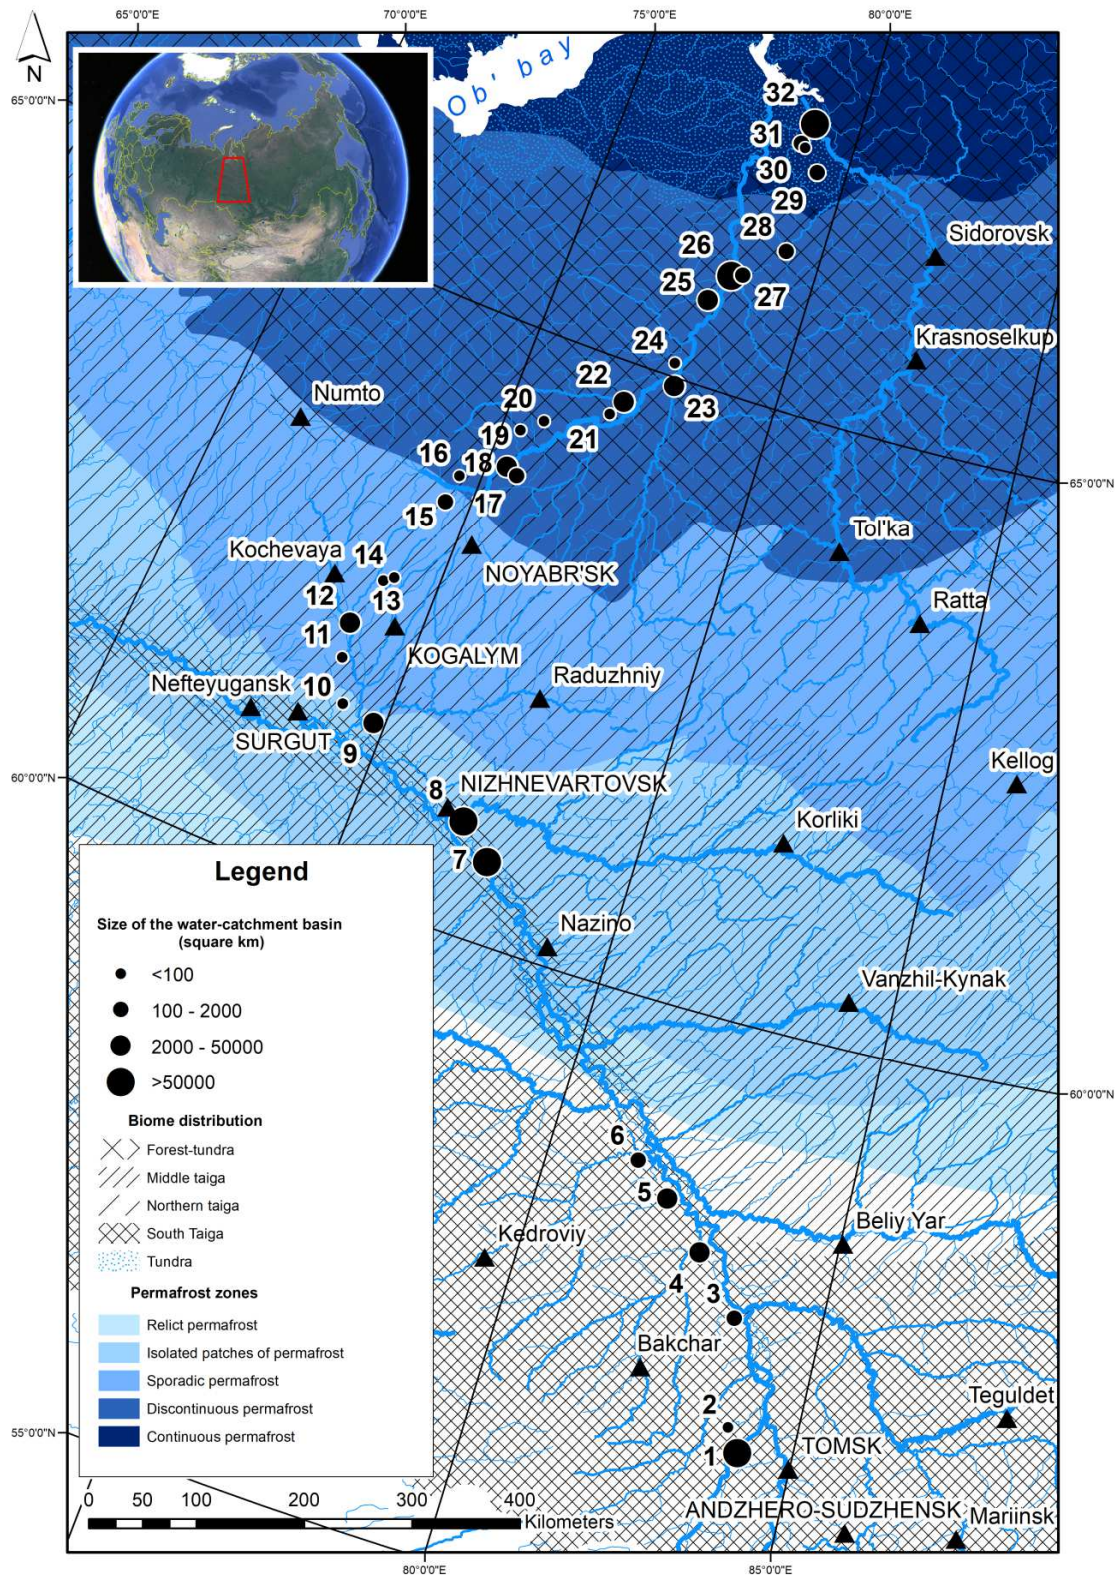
N

65°0'0"E 70°0'0"E 75°0'0"E 80°0'0"E

65°0'0"N

Ob' bay

32
31
30
29
28
26
25
27
Sidorovsk
Krasnoselkup
24
22
23
20
21
19
18
16
17
15
Numto
65°0'0"N
Tol'ka
Kochevaya
14
12
13
NOYABR'SK
11
KOGALYM
Ratta
Raduzhniy
Nefteyugansk
10
SURGUT
9
60°0'0"N
8
NIZHNEVARTOVSK
Kellog
7
Korliki
Nazino
Vanzhil-Kynak
60°0'0"N
6
5
Kedroviy
Beliy Yar
4
3
Bakchar
2
Teguldet
55°0'0"N
1
TOMSK
ANDZHERO-SUDZHENSK
Mariinsk

Legend

Size of the water-catchment basin (square km)
<100
100 - 2000
2000 - 50000
>50000

Biome distribution
Forest-tundra
Middle taiga
Northern taiga
South Taiga
Tundra

Permafrost zones
Relict permafrost
Isolated patches of permafrost
Sporadic permafrost
Discontinuous permafrost
Continuous permafrost

0 50 100 200 300 400 Kilometers

80°0'0"E 85°0'0"E